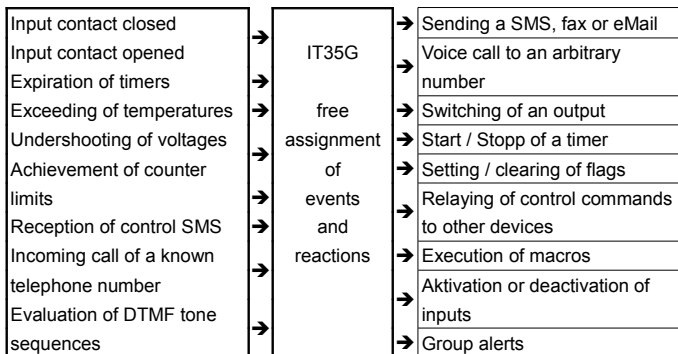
Input contact closed
Input contact opened
Expiration of timers
Exceeding of temperatures
Undershooting of voltages
Achievement of counter limits
Reception of control SMS
Incoming call of a known telephone number
Evaluation of DTMF tone sequences

→
→
→
→
→
→
→
→
→

IT35G

free assignment of events and reactions

→ Sending a SMS, fax or eMail
→ Voice call to an arbitrary number
→ Switching of an output
→ Start / Stopp of a timer
→ Setting / clearing of flags
→ Relaying of control commands to other devices
→ Execution of macros
→ Aktivation or deactivation of inputs
→ Group alerts